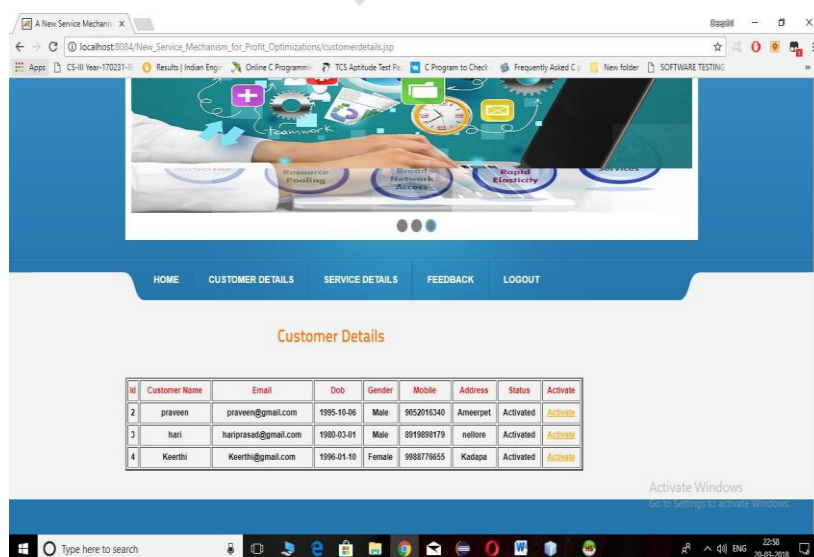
A New Service Mechanis ×

Baspild

localhost:8084/New_Service_Mechanism_for_Profit_Optimizations/customerdetails.jsp

Apps CS-III Year-170231-I Results | Indian Engi Online C Programmi TCS Aptitude Test Pa C Program to Check Frequently Asked C New folder SOFTWARE TESTING

Teamwork

Resource Pooling

Broad Network Access

Rapid Elasticity

Services

HOME CUSTOMER DETAILS SERVICE DETAILS FEEDBACK LOGOUT

Customer Details

| Id | Customer Name | Email | Dob | Gender | Mobile | Address | Status | Activate |
|---|---|---|---|---|---|---|---|---|
| 2 | praveen | praveen@gmail.com | 1995-10-06 | Male | 9052016340 | Ameerpet | Activated | Activate |
| 3 | hari | hariprasad@gmail.com | 1980-03-01 | Male | 8919898179 | nellore | Activated | Activate |
| 4 | Keerthi | Keerthi@gmail.com | 1996-01-10 | Female | 9988776655 | Kadapa | Activated | Activate |

Activate Windows
Go to Settings to activate Windows.

Type here to search

ENG 22:58 20-03-2018